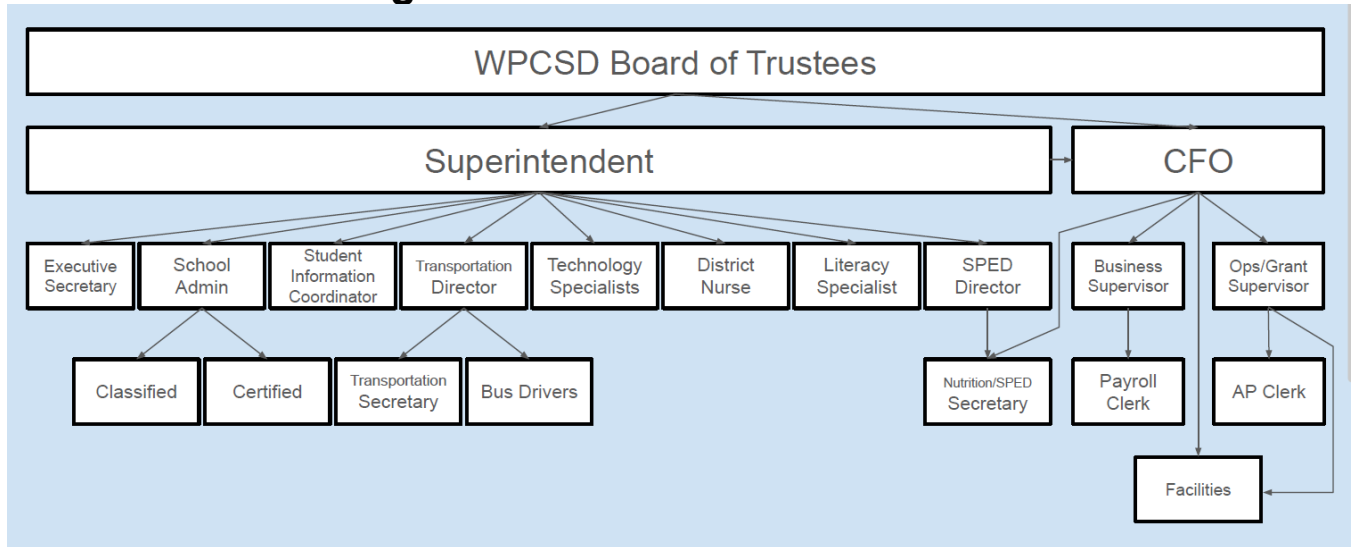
WPCSD Board of Trustees

Superintendent

CFO

Executive Secretary

School Admin

Student Information Coordinator

Transportation Director

Technology Specialists

District Nurse

Literacy Specialist

SPED Director

Business Supervisor

Ops/Grant Supervisor

Classified

Certified

Transportation Secretary

Bus Drivers

Nutrition/SPED Secretary

Payroll Clerk

AP Clerk

Facilities